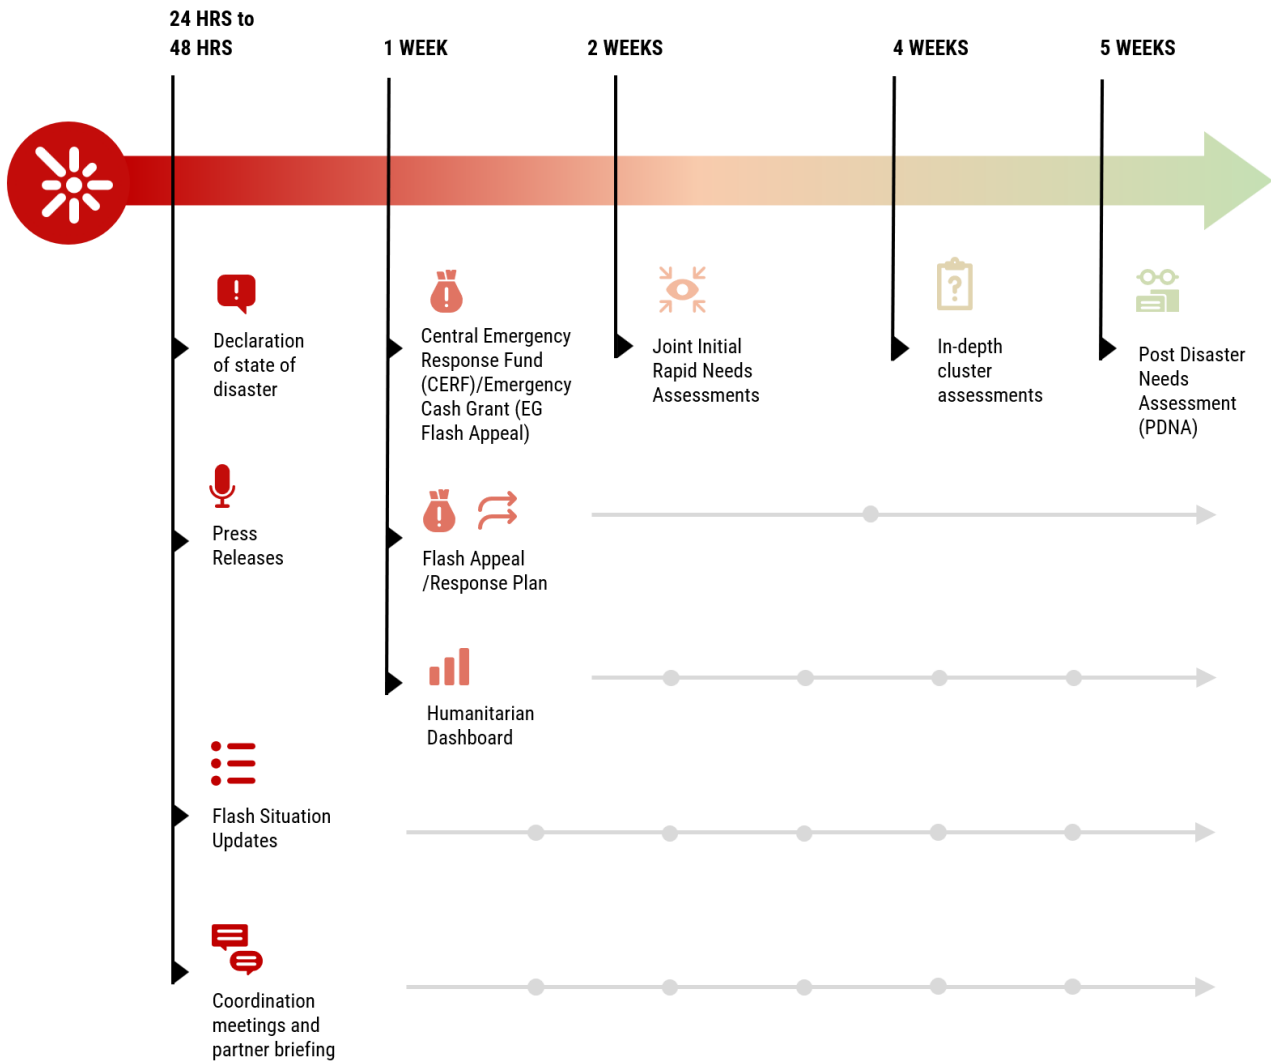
24 HRS to 48 HRS

1 WEEK

2 WEEKS

4 WEEKS

5 WEEKS

Declaration of state of disaster

Central Emergency Response Fund (CERF)/Emergency Cash Grant (EG Flash Appeal)

Joint Initial Rapid Needs Assessments

In-depth cluster assessments

Post Disaster Needs Assessment (PDNA)

Press Releases

Flash Appeal /Response Plan

Humanitarian Dashboard

Flash Situation Updates

Coordination meetings and partner briefing